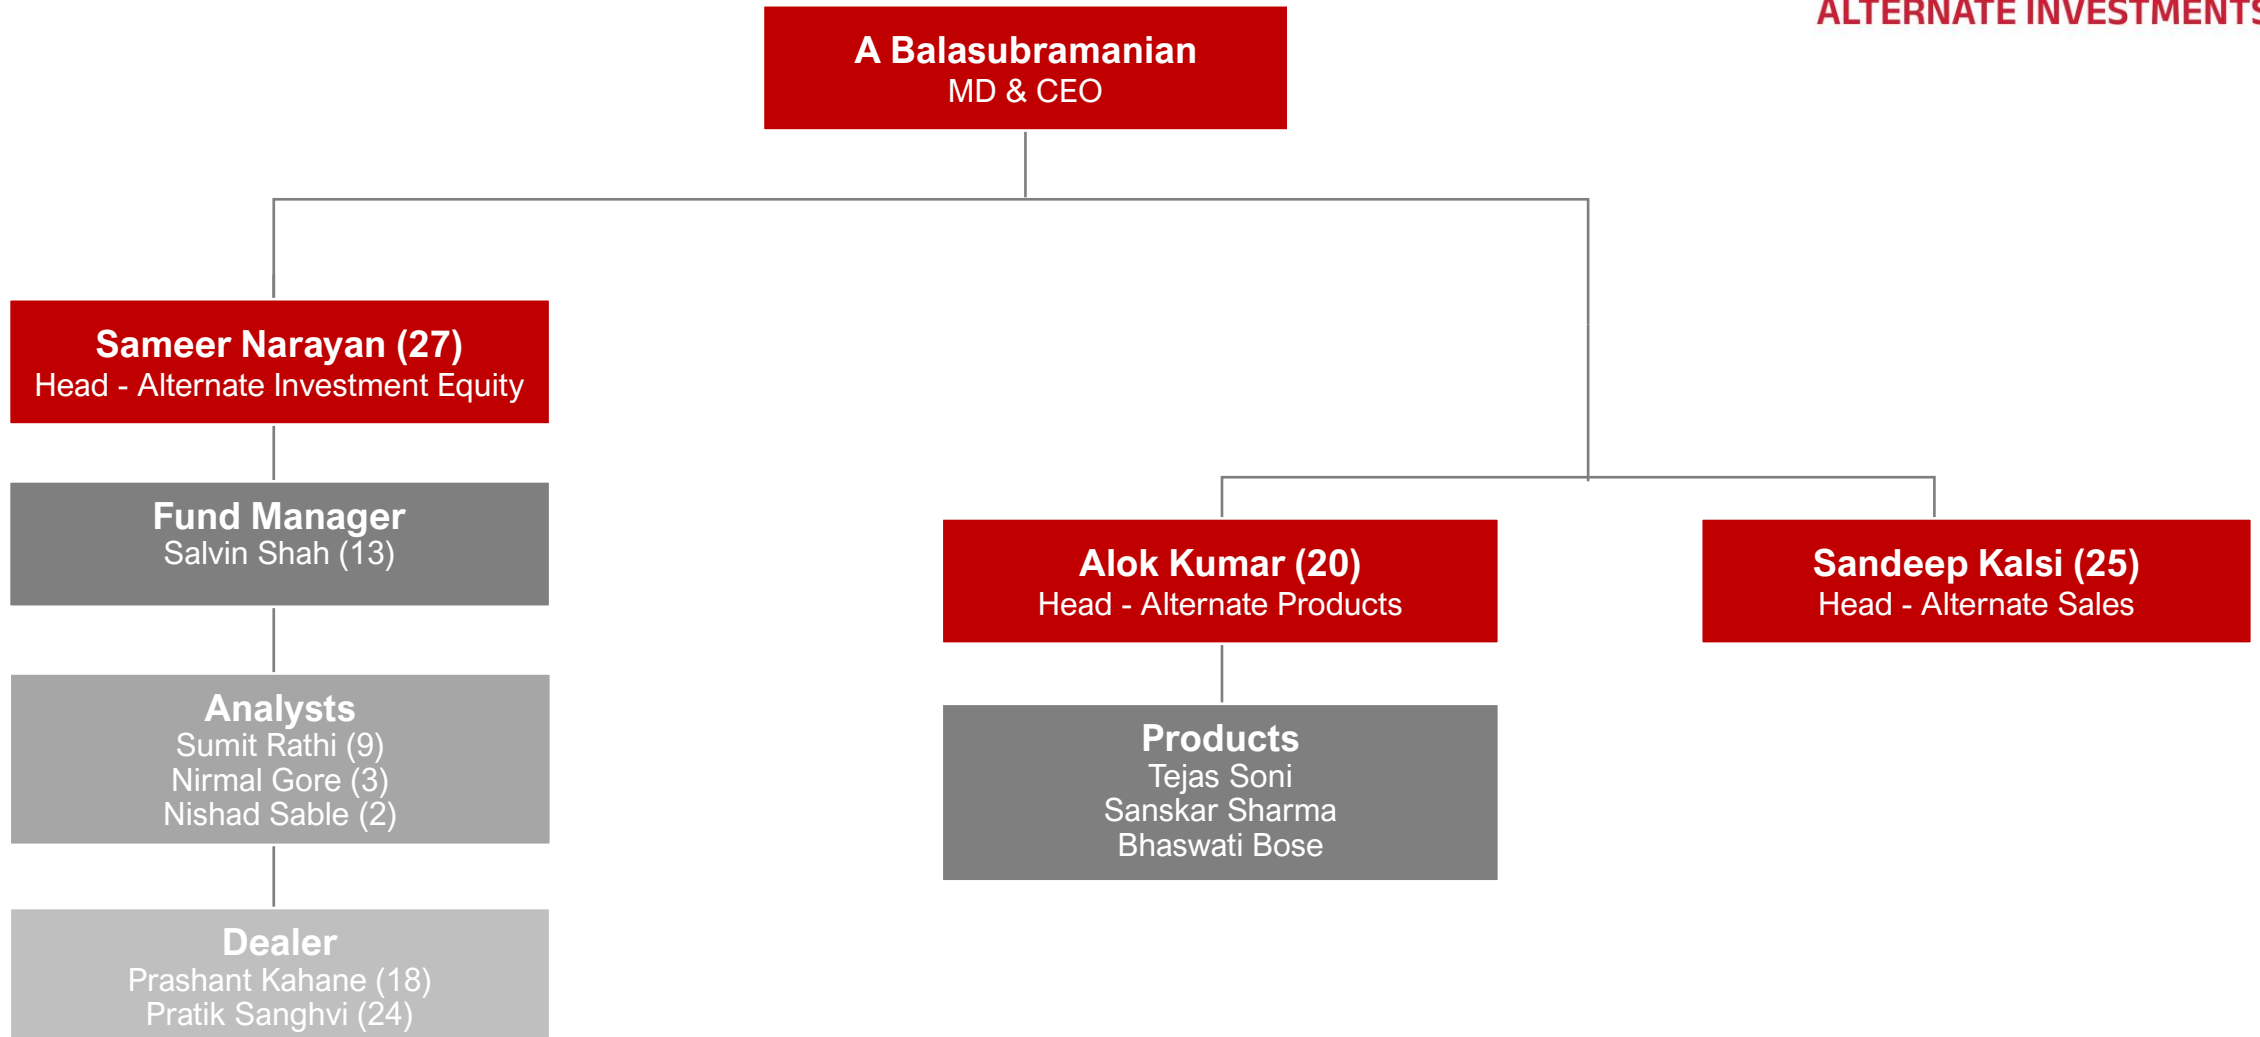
ALTERNATE INVESTMENTS

A Balasubramanian
MD & CEO

Sameer Narayan (27)
Head - Alternate Investment Equity

Fund Manager
Salvin Shah (13)

Analysts
Sumit Rathi (9)
Nirmal Gore (3)
Nishad Sable (2)

Dealer
Prashant Kahane (18)
Pratik Sanghvi (24)

Alok Kumar (20)
Head - Alternate Products

Products
Tejas Soni
Sanskar Sharma
Bhaswati Bose

Sandeep Kalsi (25)
Head - Alternate Sales